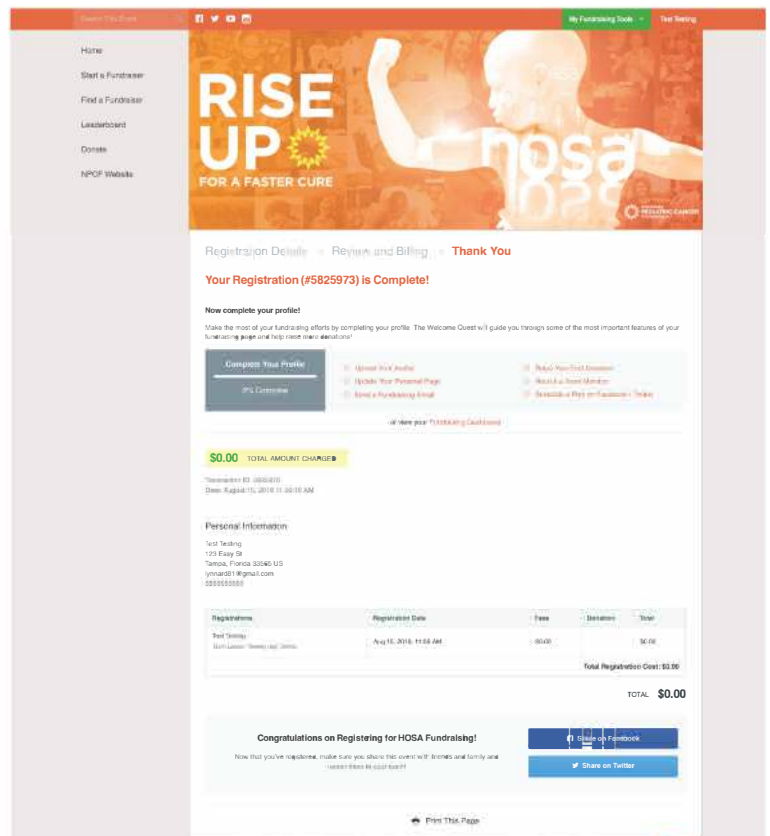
Search This Event

My Fundraising Tools

Test Testing

Home

Start a Fundraiser

Find a Fundraiser

Leaderboard

Donate

NPCF Website

RISE UP

FOR A FASTER CURE

hosa

Registration Details » Review and Billing » Thank You

Your Registration (#5825973) is Complete!

Now complete your profile!

Make the most of your fundraising efforts by completing your profile. The Welcome Quest will guide you through some of the most important features of your fundraising page and help raise more donations!

Complete Your Profile

0% Complete

Upload Your Avatar

Update Your Personal Page

Send a Fundraising Email

Make Your First Donation

Recruit a Team Member

Broadcast a Post on Facebook / Twitter

or view your Fundraising Dashboard

$0.00 TOTAL AMOUNT CHARGED

Transaction ID: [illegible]

Date: August 15, 2016 11:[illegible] AM

Personal Information

Test Testing
123 Easy St
Tampa, Florida 33545 US
lynnard81@gmail.com
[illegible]

| Registrations | Registration Date | Fees | Donation | Total |
|---|---|---|---|---|
| Test Testing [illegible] | Aug 15, 2016, 11:56 AM | $0.00 | | $0.00 |

Total Registration Cost: $0.00

TOTAL $0.00

Congratulations on Registering for HOSA Fundraising!

Now that you've registered, make sure you share this event with friends and family and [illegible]

Share on Facebook

Share on Twitter

Print This Page